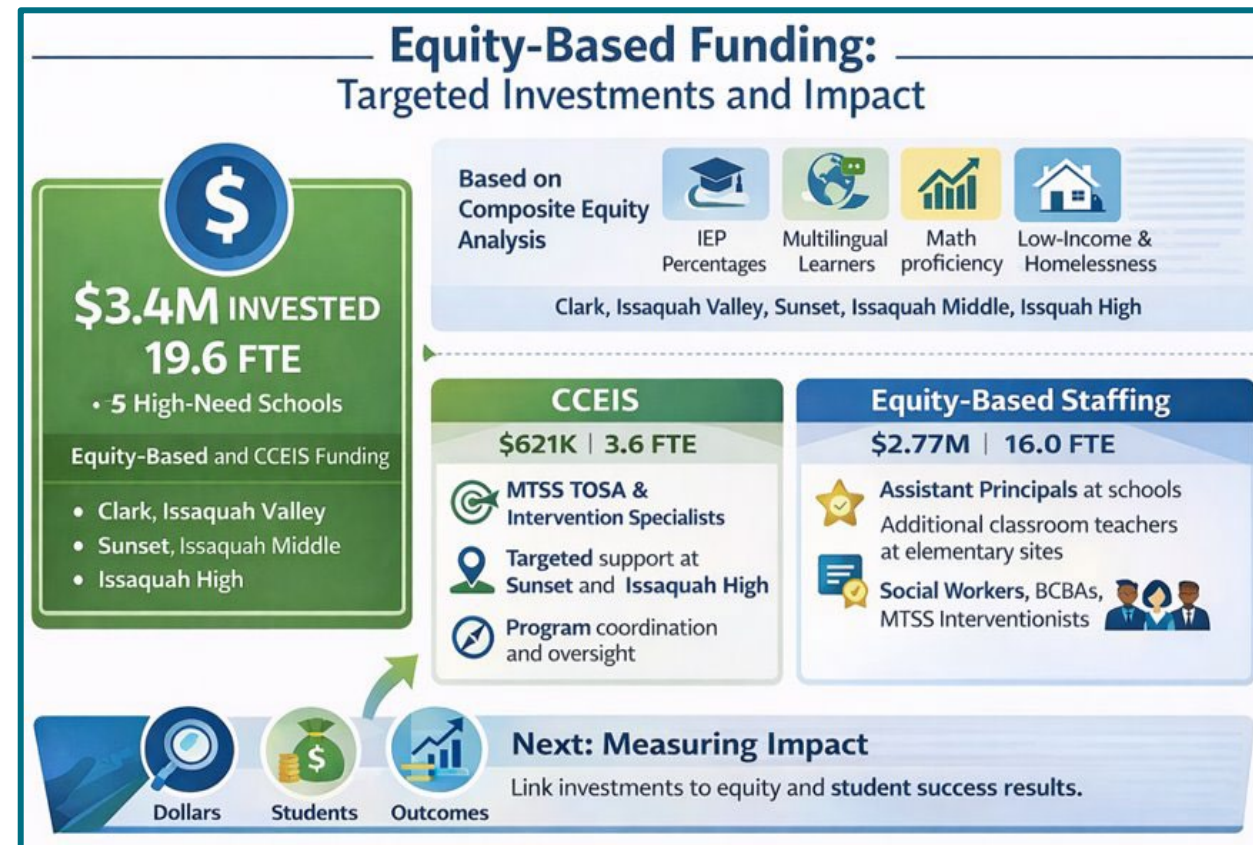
Equity-Based Funding:
Targeted Investments and Impact

$

$3.4M INVESTED
19.6 FTE
• 5 High-Need Schools

Equity-Based and CCEIS Funding

• Clark, Issaquah Valley
• Sunset, Issaquah Middle
• Issaquah High

Based on Composite Equity Analysis

IEP Percentages

Multilingual Learners

Math proficiency

Low-Income & Homelessness

Clark, Issaquah Valley, Sunset, Issaquah Middle, Issquah High

CCEIS

$621K | 3.6 FTE

MTSS TOSA & Intervention Specialists

Targeted support at Sunset and Issaquah High

Program coordination and oversight

Equity-Based Staffing

$2.77M | 16.0 FTE

Assistant Principals at schools

Additional classroom teachers at elementary sites

Social Workers, BCBAs, MTSS Interventionists

$

Dollars

Students

Outcomes

Next: Measuring Impact

Link investments to equity and student success results.